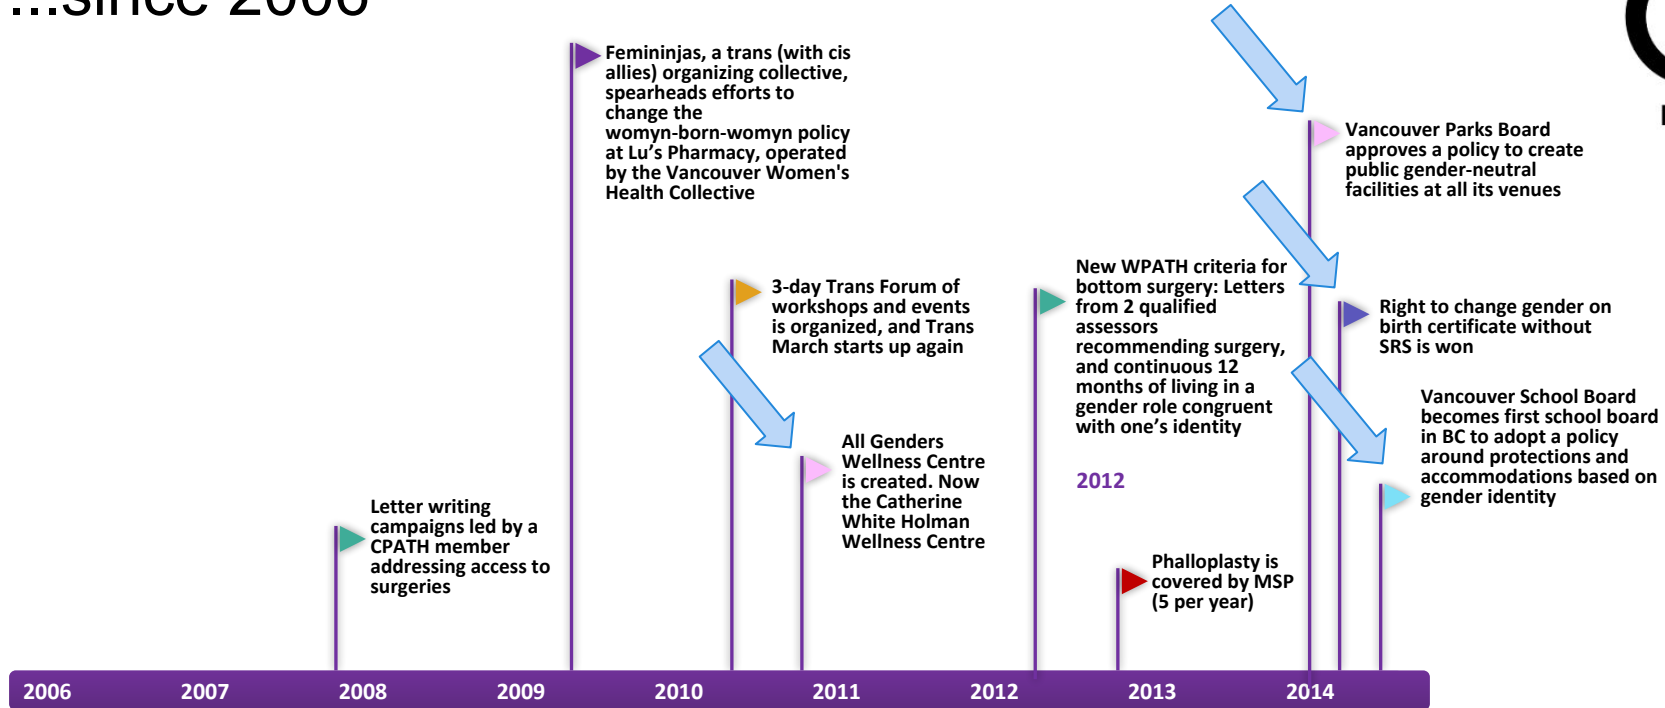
...since 2006

Femininjas, a trans (with cis allies) organizing collective, spearheads efforts to change the womyn-born-womyn policy at Lu's Pharmacy, operated by the Vancouver Women's Health Collective

Vancouver Parks Board approves a policy to create public gender-neutral facilities at all its venues

3-day Trans Forum of workshops and events is organized, and Trans March starts up again

New WPATH criteria for bottom surgery: Letters from 2 qualified assessors recommending surgery, and continuous 12 months of living in a gender role congruent with one's identity

Right to change gender on birth certificate without SRS is won

All Genders Wellness Centre is created. Now the Catherine White Holman Wellness Centre

2012

Vancouver School Board becomes first school board in BC to adopt a policy around protections and accommodations based on gender identity

Letter writing campaigns led by a CPATH member addressing access to surgeries

Phalloplasty is covered by MSP (5 per year)

2006 2007 2008 2009 2010 2011 2012 2013 2014